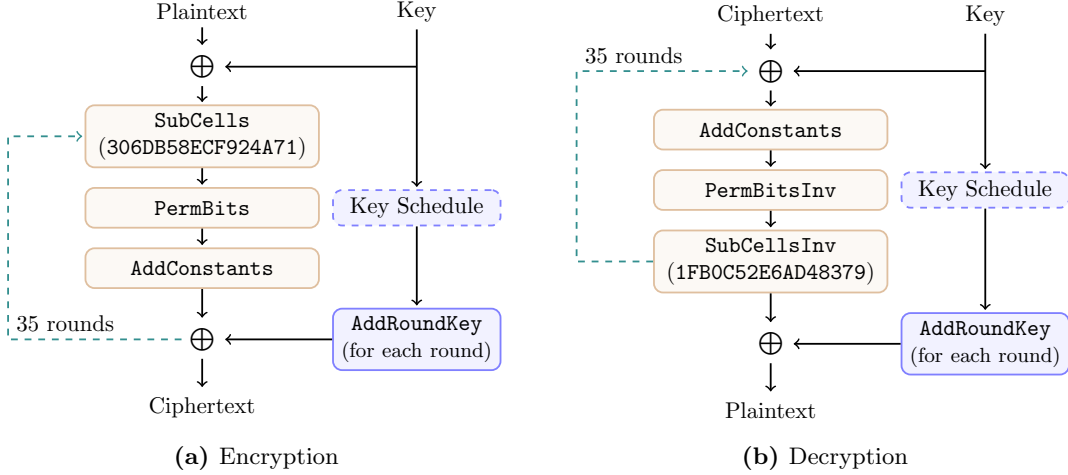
Plaintext

Key

$\oplus$

SubCells
(306DB58ECF924A71)

PermBits

Key Schedule

AddConstants

35 rounds

$\oplus$

AddRoundKey
(for each round)

Ciphertext

**(a)** Encryption

Ciphertext

Key

35 rounds

$\oplus$

AddConstants

PermBitsInv

Key Schedule

SubCellsInv
(1FB0C52E6AD48379)

$\oplus$

AddRoundKey
(for each round)

Plaintext

**(b)** Decryption